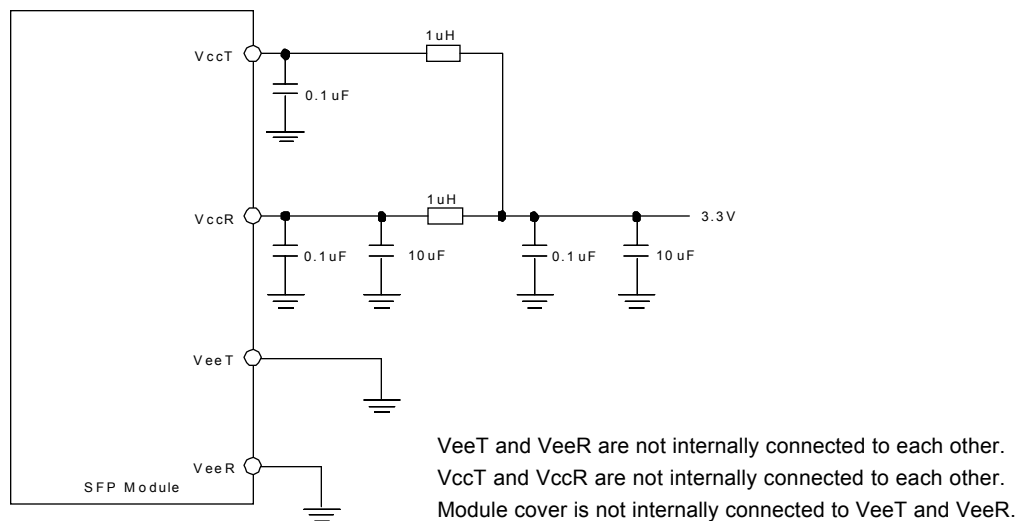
VccT

1uH

0.1uF

VccR

1uH

3.3V

0.1uF

10uF

0.1uF

10uF

VeeT

VeeR

SFP Module

VeeT and VeeR are not internally connected to each other.
VccT and VccR are not internally connected to each other.
Module cover is not internally connected to VeeT and VeeR.